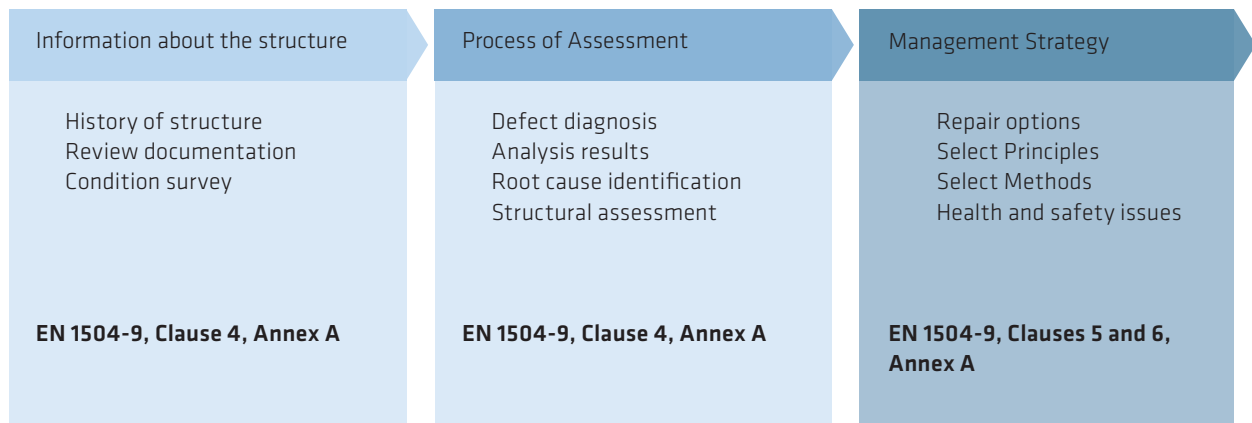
Information about the structure

History of structure
Review documentation
Condition survey

**EN 1504-9, Clause 4, Annex A**

Process of Assessment

Defect diagnosis
Analysis results
Root cause identification
Structural assessment

**EN 1504-9, Clause 4, Annex A**

Management Strategy

Repair options
Select Principles
Select Methods
Health and safety issues

**EN 1504-9, Clauses 5 and 6, Annex A**